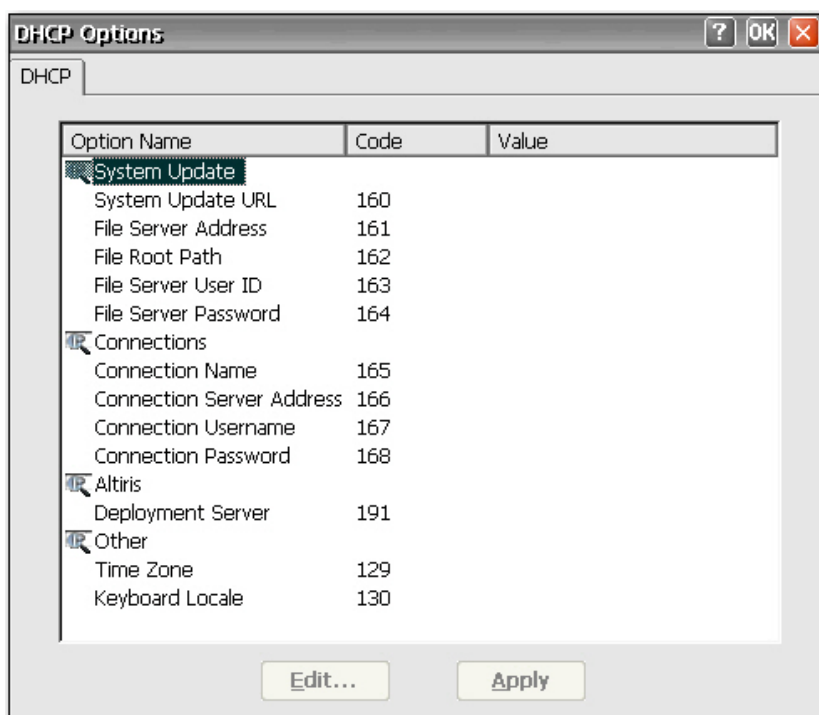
DHCP Options

? OK

DHCP

| Option Name | Code | Value |
|---|---|---|
| System Update | | |
| System Update URL | 160 | |
| File Server Address | 161 | |
| File Root Path | 162 | |
| File Server User ID | 163 | |
| File Server Password | 164 | |
| Connections | | |
| Connection Name | 165 | |
| Connection Server Address | 166 | |
| Connection Username | 167 | |
| Connection Password | 168 | |
| Altiris | | |
| Deployment Server | 191 | |
| Other | | |
| Time Zone | 129 | |
| Keyboard Locale | 130 | |

Edit...

Apply